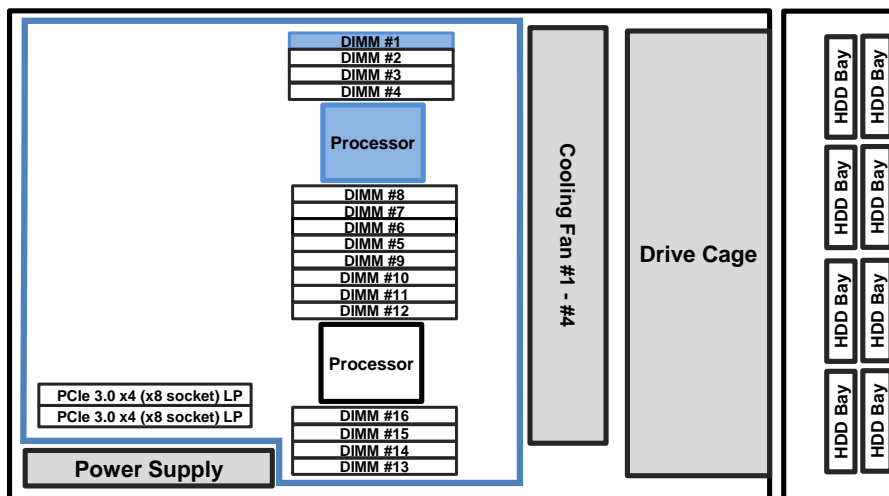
DIMM #1
DIMM #2
DIMM #3
DIMM #4
Processor
DIMM #8
DIMM #7
DIMM #6
DIMM #5
DIMM #9
DIMM #10
DIMM #11
DIMM #12
Processor
PCIe 3.0 x4 (x8 socket) LP
PCIe 3.0 x4 (x8 socket) LP
DIMM #16
DIMM #15
DIMM #14
DIMM #13
Power Supply
Cooling Fan #1 - #4
Drive Cage
HDD Bay
HDD Bay
HDD Bay
HDD Bay
HDD Bay
HDD Bay
HDD Bay
HDD Bay